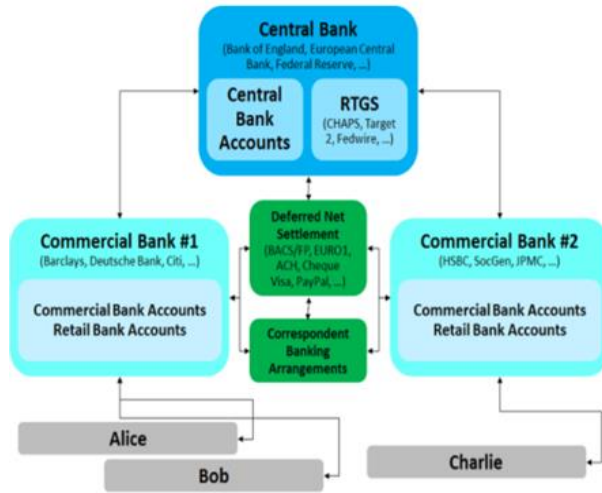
Central Bank
(Bank of England, European Central Bank, Federal Reserve, ...)

Central Bank Accounts

RTGS
(CHAPS, Target 2, Fedwire, ...)

Deferred Net Settlement
(BACS/FP, EURO1, ACH, Cheque Visa, PayPal, ...)

Correspondent Banking Arrangements

Commercial Bank #1
(Barclays, Deutsche Bank, Citi, ...)

Commercial Bank Accounts
Retail Bank Accounts

Commercial Bank #2
(HSBC, SocGen, JPMC, ...)

Commercial Bank Accounts
Retail Bank Accounts

Alice

Bob

Charlie